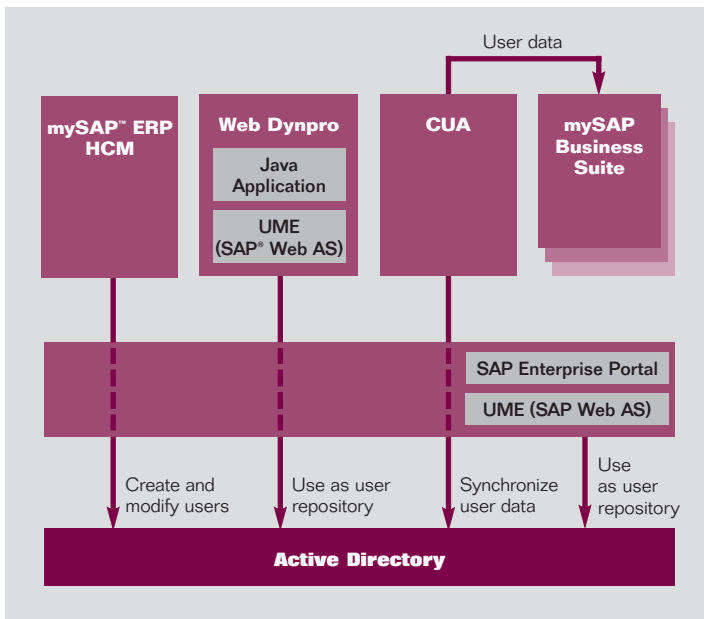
User data

mySAP™ ERP HCM

Web Dynpro

Java Application

UME (SAP® Web AS)

CUA

mySAP Business Suite

SAP Enterprise Portal

UME (SAP Web AS)

Create and modify users

Use as user repository

Synchronize user data

Use as user repository

Active Directory